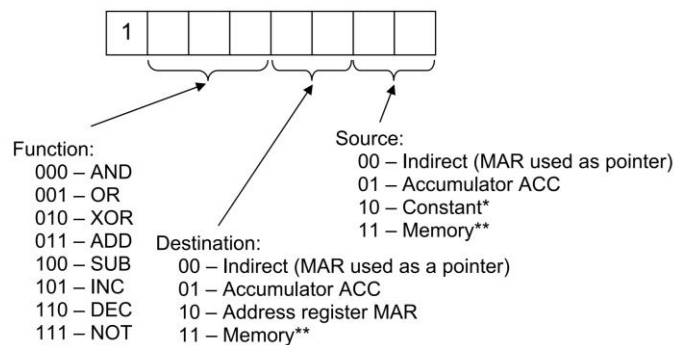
1

Source:
00 – Indirect (MAR used as pointer)
01 – Accumulator ACC
10 – Constant*
11 – Memory**

Function:
000 – AND
001 – OR
010 – XOR
011 – ADD
100 – SUB
101 – INC
110 – DEC
111 – NOT

Destination:
00 – Indirect (MAR used as a pointer)
01 – Accumulator ACC
10 – Address register MAR
11 – Memory**